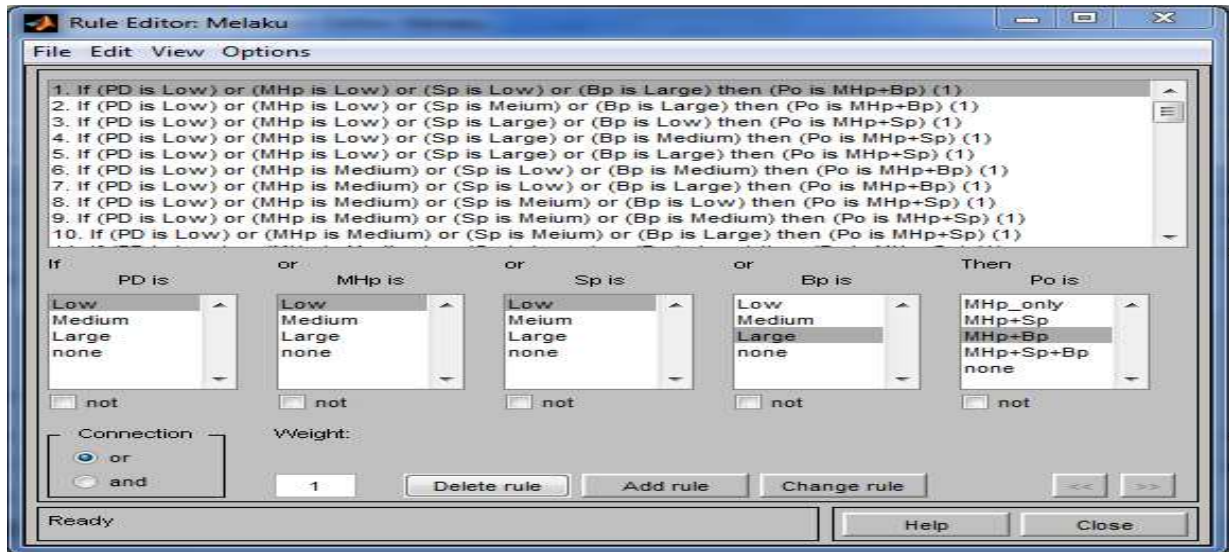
Rule Editor: Melaku

File Edit View Options

1. If (PD is Low) or (MHp is Low) or (Sp is Low) or (Bp is Large) then (Po is MHp+Bp) (1)
2. If (PD is Low) or (MHp is Low) or (Sp is Meium) or (Bp is Large) then (Po is MHp+Bp) (1)
3. If (PD is Low) or (MHp is Low) or (Sp is Large) or (Bp is Low) then (Po is MHp+Sp) (1)
4. If (PD is Low) or (MHp is Low) or (Sp is Large) or (Bp is Medium) then (Po is MHp+Sp) (1)
5. If (PD is Low) or (MHp is Low) or (Sp is Large) or (Bp is Large) then (Po is MHp+Sp) (1)
6. If (PD is Low) or (MHp is Medium) or (Sp is Low) or (Bp is Medium) then (Po is MHp+Bp) (1)
7. If (PD is Low) or (MHp is Medium) or (Sp is Low) or (Bp is Large) then (Po is MHp+Bp) (1)
8. If (PD is Low) or (MHp is Medium) or (Sp is Meium) or (Bp is Low) then (Po is MHp+Sp) (1)
9. If (PD is Low) or (MHp is Medium) or (Sp is Meium) or (Bp is Medium) then (Po is MHp+Sp) (1)
10. If (PD is Low) or (MHp is Medium) or (Sp is Meium) or (Bp is Large) then (Po is MHp+Sp) (1)
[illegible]

If
PD is
Low
Medium
Large
none
not

or
MHp is
Low
Medium
Large
none
not

or
Sp is
Low
Meium
Large
none
not

or
Bp is
Low
Medium
Large
none
not

Then
Po is
MHp_only
MHp+Sp
MHp+Bp
MHp+Sp+Bp
none
not

Connection
or
and

Weight:
1

Delete rule
Add rule
Change rule
<<
>>

Ready
Help
Close